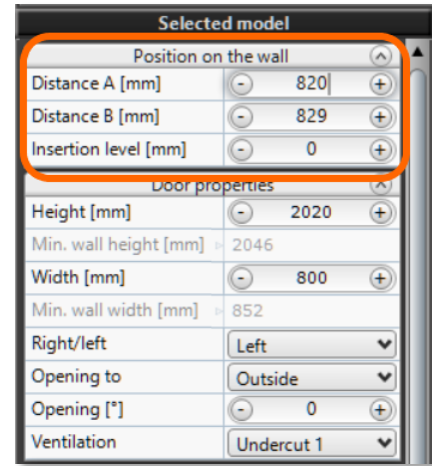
Selected model

Position on the wall

| | |
|---|---|
| Distance A [mm] | - 820 + |
| Distance B [mm] | - 829 + |
| Insertion level [mm] | - 0 + |

Door properties

| | |
|---|---|
| Height [mm] | - 2020 + |
| Min. wall height [mm] | 2046 |
| Width [mm] | - 800 + |
| Min. wall width [mm] | 852 |
| Right/left | Left |
| Opening to | Outside |
| Opening [°] | - 0 + |
| Ventilation | Undercut 1 |